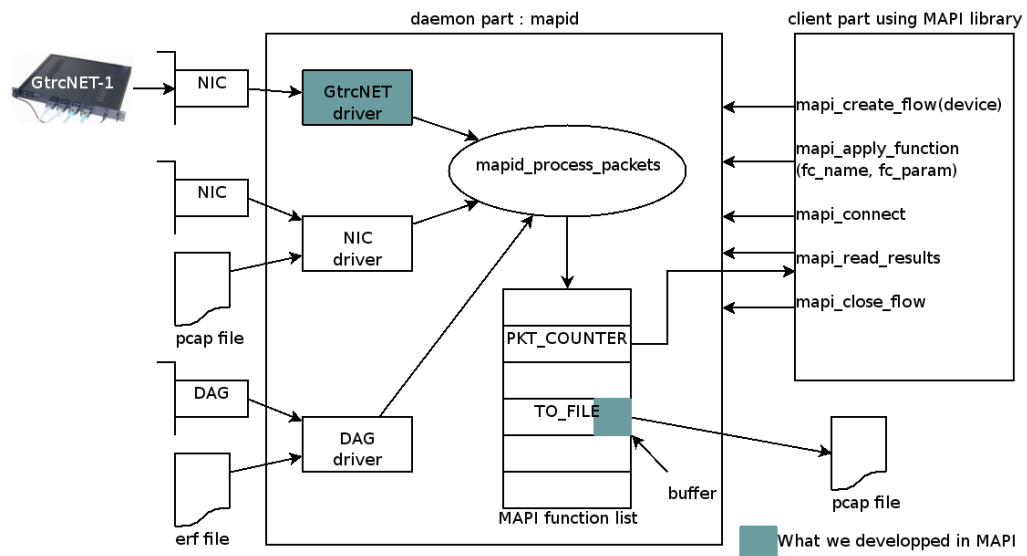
daemon part : mapid

client part using MAPI library

GtrcNET-1

NIC

GtrcNET driver

mapid_process_packets

mapi_create_flow(device)

mapi_apply_function (fc_name, fc_param)

NIC

NIC driver

mapi_connect

mapi_read_results

pcap file

mapi_close_flow

PKT_COUNTER

DAG

TO_FILE

DAG driver

erf file

buffer

pcap file

MAPI function list

What we developped in MAPI